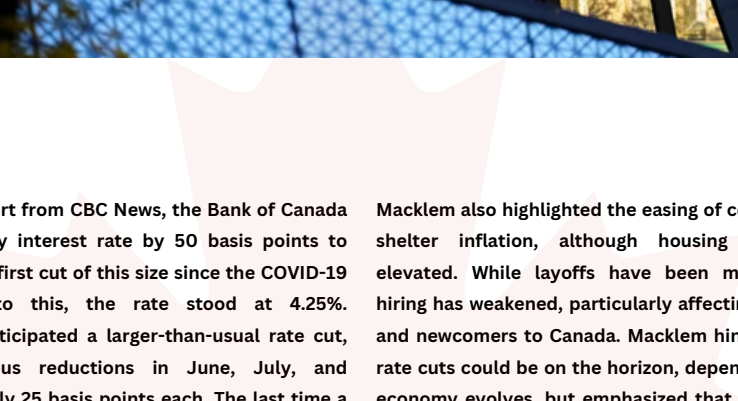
rt from CBC News, the Bank of Canada y interest rate by 50 basis points to first cut of this size since the COVID-19 to this, the rate stood at 4.25%. ticipated a larger-than-usual rate cut, us reductions in June, July, and ly 25 basis points each. The last time a

Macklem also highlighted the easing of c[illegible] shelter inflation, although housing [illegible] elevated. While layoffs have been m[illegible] hiring has weakened, particularly affecti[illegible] and newcomers to Canada. Macklem hi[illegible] rate cuts could be on the horizon, depen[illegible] economy evolves, but emphasized that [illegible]